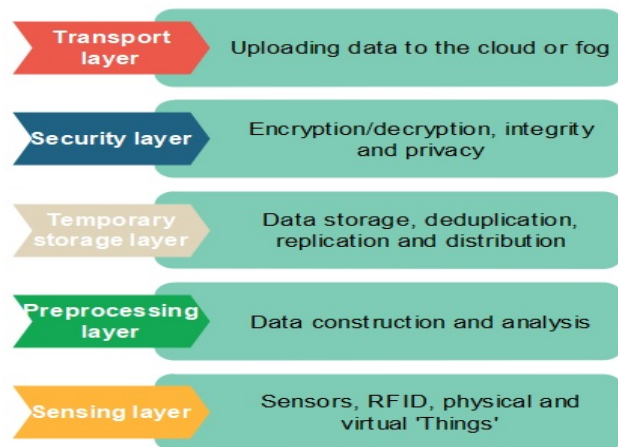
Transport layer

Uploading data to the cloud or fog

Security layer

Encryption/decryption, integrity and privacy

Temporary storage layer

Data storage, deduplication, replication and distribution

Preprocessing layer

Data construction and analysis

Sensing layer

Sensors, RFID, physical and virtual 'Things'